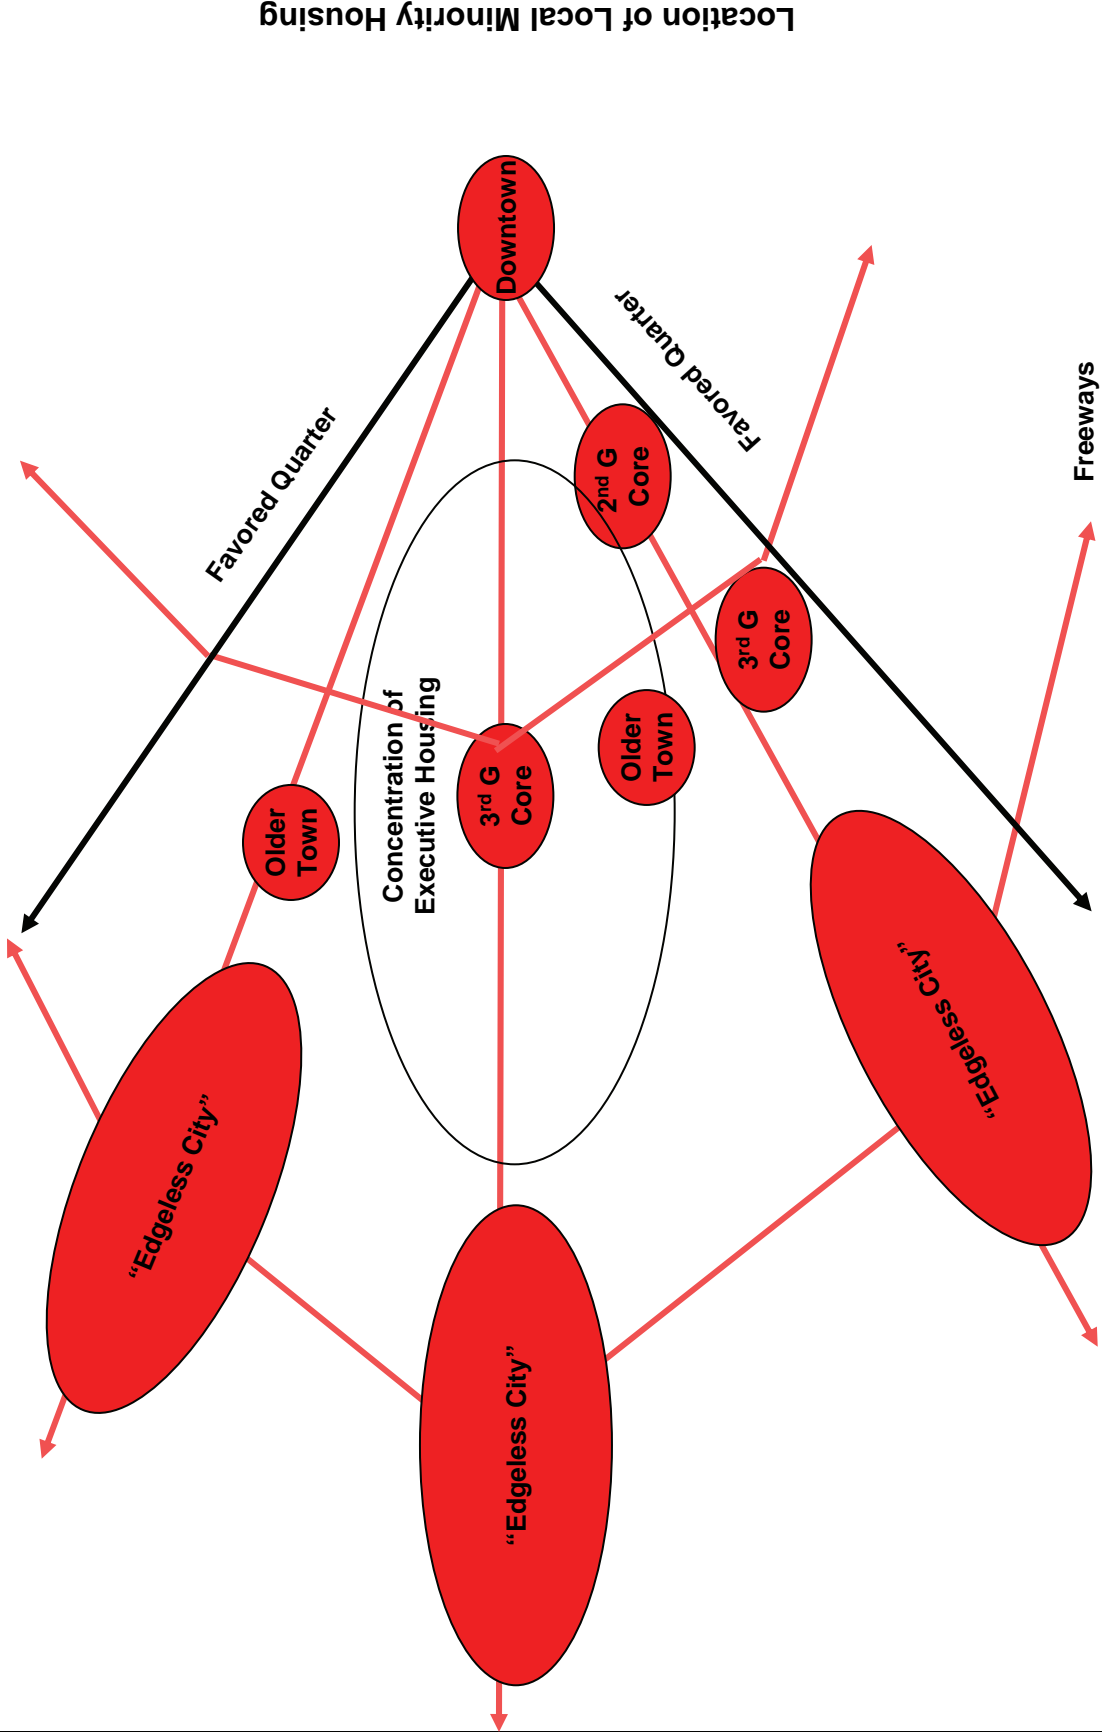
Location of Local Minority Housing

Downtown

Favored Quarter

Favored Quarter

Freeways

2nd G Core

3rd G Core

Concentration of Executive Housing

3rd G Core

Older Town

Older Town

“Edgeless City”

“Edgeless City”

“Edgeless City”